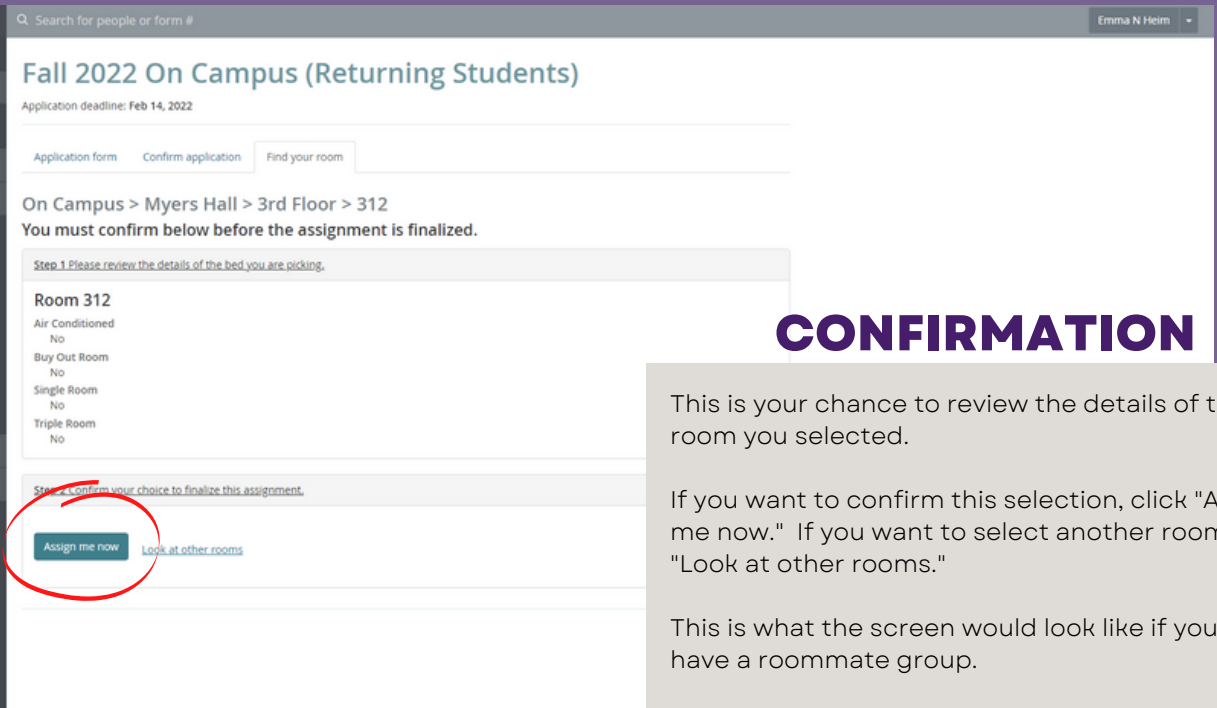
Search for people or form #

Emma N Heim

Fall 2022 On Campus (Returning Students)

Application deadline: Feb 14, 2022

Application form | Confirm application | Find your room

On Campus > Myers Hall > 3rd Floor > 312

You must confirm below before the assignment is finalized.

Step 1 Please review the details of the bed you are picking.

Room 312

Air Conditioned
No
Buy Out Room
No
Single Room
No
Triple Room
No

Step 2 Confirm your choice to finalize this assignment.

Assign me now

Look at other rooms

CONFIRMATION

This is your chance to review the details of t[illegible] room you selected.

If you want to confirm this selection, click "A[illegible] me now." If you want to select another room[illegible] "Look at other rooms."

This is what the screen would look like if you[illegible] have a roommate group.